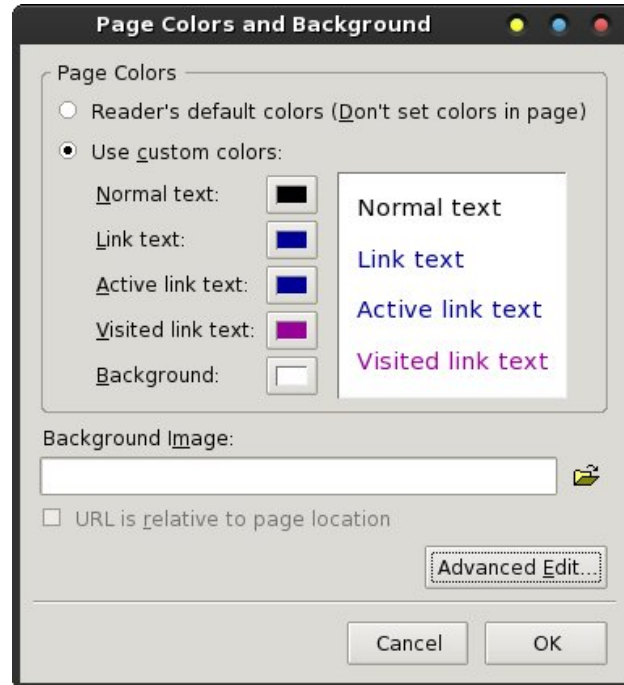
Page Colors and Background

Page Colors

Reader's default colors (Don't set colors in page)

Use custom colors:

Normal text:

Link text:

Active link text:

Visited link text:

Background:

Normal text

Link text

Active link text

Visited link text

Background Image:

URL is relative to page location

Advanced Edit...

Cancel

OK